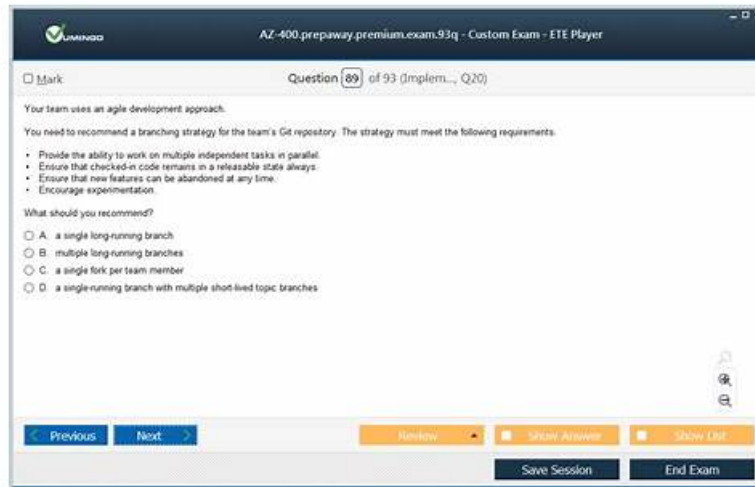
VUMINGO

AZ-400.prepaway.premium.exam.93q - Custom Exam - ETE Player

Mark

Question 89 of 93 (Implem..., Q20)

Your team uses an agile development approach.

You need to recommend a branching strategy for the team's Git repository. The strategy must meet the following requirements.

- Provide the ability to work on multiple independent tasks in parallel.
- Ensure that checked-in code remains in a releasable state always.
- Ensure that new features can be abandoned at any time.
- Encourage experimentation.

What should you recommend?

A. a single long-running branch
B. multiple long-running branches
C. a single fork per team member
D. a single-running branch with multiple short-lived topic branches

Previous Next Review Show Answer Show List

Save Session End Exam